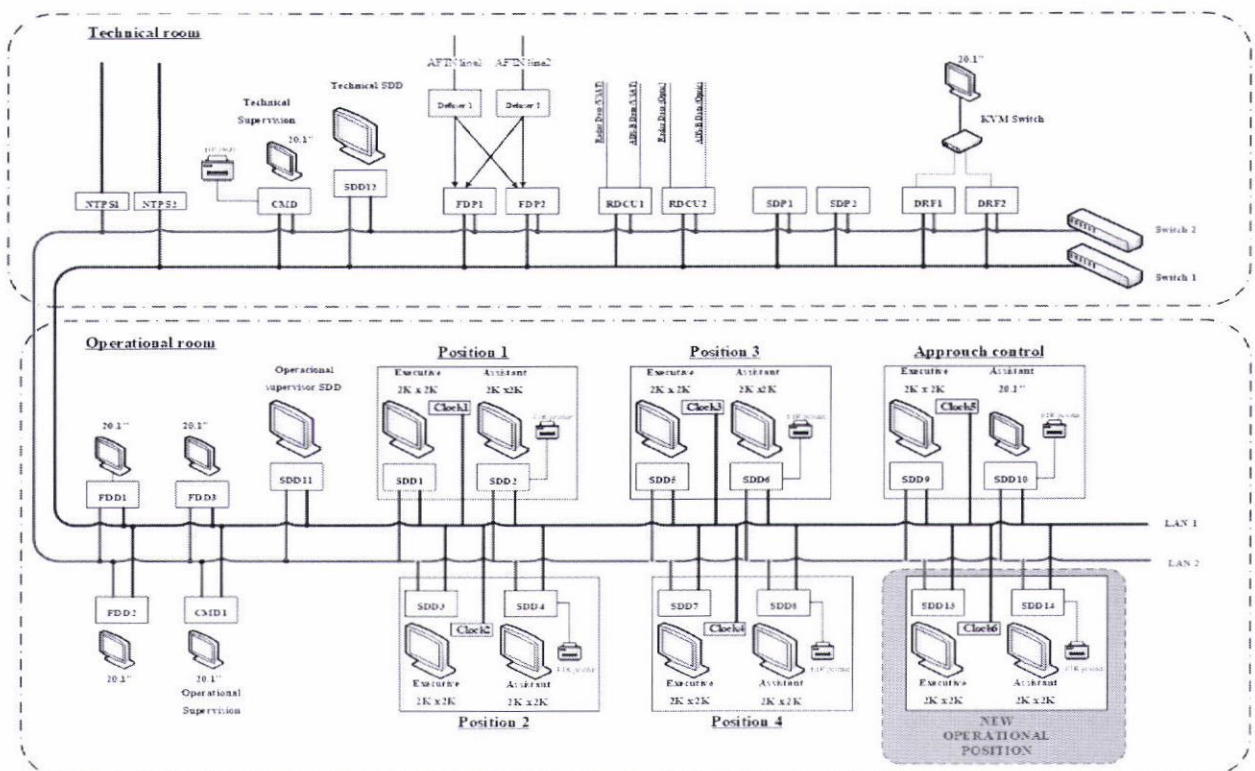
Technical room

AFTN line1
AFTN line2
Defuser 1
Defuser 1
Radar Data (V-SAT)
ADS-B Data (V-SAT)
Radar Data (Opnic)
ADS-B Data (Opnic)

Technical Supervision
20.1"
Technical SDD
20.1"
KVM Switch

NTPS1
NTPS2
CMD
SDD12
FDP1
FDP2
RDCU1
RDCU2
SDP1
SDP2
DRF1
DRF2
Switch 2
Switch 1

Operational room

Operational supervisor SDD

Position 1
Executive 2K x 2K
Assistant 2K x2K
Clock1
SDD1
SDD2

Position 3
Executive 2K x 2K
Assistant 2K x2K
Clock3
SDD5
SDD6

Approuch control
Executive 2K x 2K
Assistant 20.1"
Clock5
SDD9
SDD10

20.1"
20.1"
FDD1
FDD3
SDD11

LAN 1
LAN 2

FDD2
CMD1
20.1"
20.1"
Operational Supervision

SDD3
SDD4
Clock2
Executive 2K x2K
Assistant 2K x 2K
Position 2

SDD7
SDD8
Clock4
Executive 2K x2K
Assistant 2K x 2K
Position 4

SDD13
SDD14
Clock6
Executive 2K x 2K
Assistant 2K x 2K
NEW OPERATIONAL POSITION